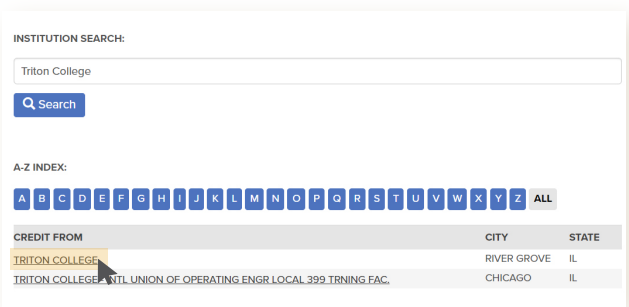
INSTITUTION SEARCH:

Triton College

Search

A-Z INDEX:

A B C D E F G H I J K L M N O P Q R S T U V W X Y Z ALL

| CREDIT FROM | CITY | STATE |
|---|---|---|
| TRITON COLLEGE | RIVER GROVE | IL |
| TRITON COLLEGE/INTL UNION OF OPERATING ENGR LOCAL 399 TRNING FAC. | CHICAGO | IL |